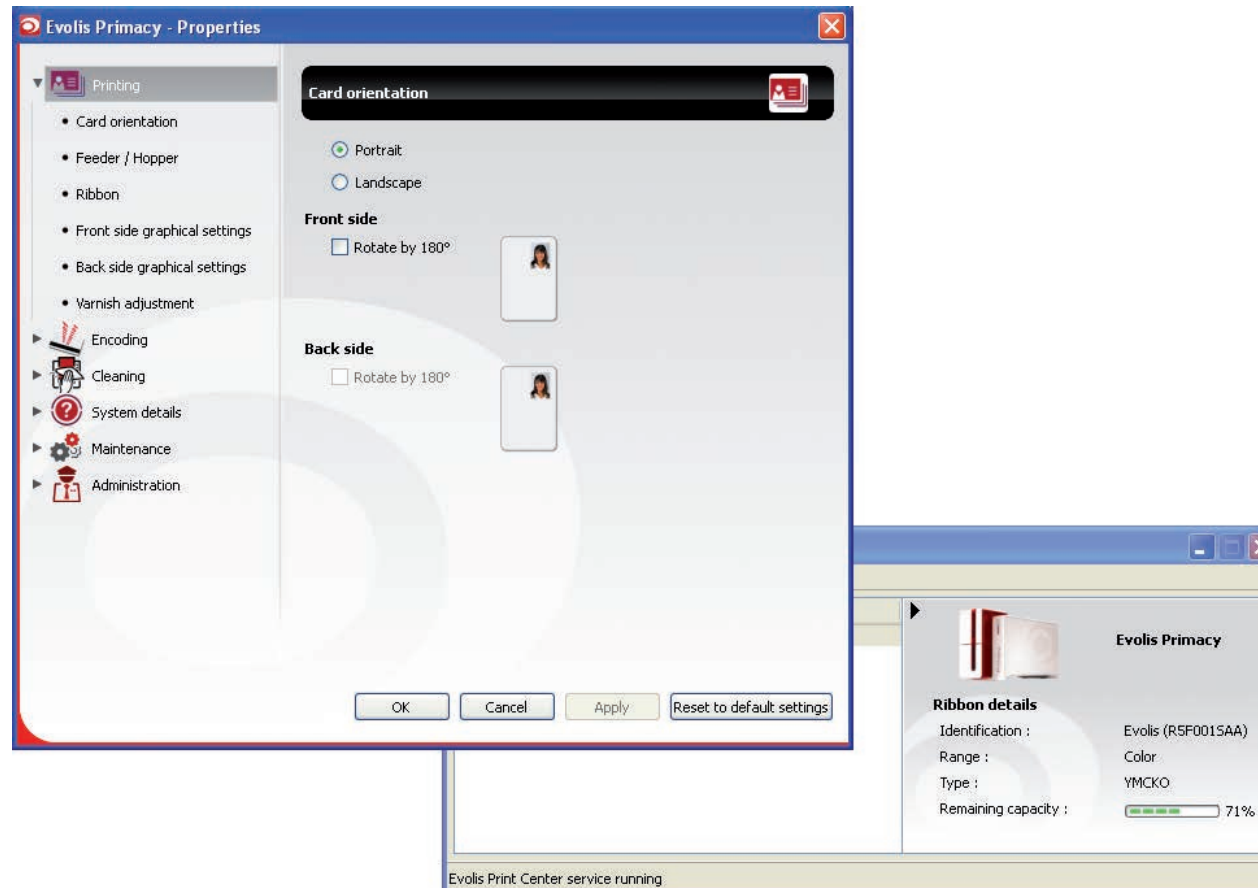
Evolis Primacy - Properties

Printing
• Card orientation
• Feeder / Hopper
• Ribbon
• Front side graphical settings
• Back side graphical settings
• Varnish adjustment
Encoding
Cleaning
System details
Maintenance
Administration

Card orientation

Portrait
Landscape

Front side
Rotate by 180°

Back side
Rotate by 180°

OK
Cancel
Apply
Reset to default settings

Evolis Primacy

Ribbon details
Identification : Evolis (R5F001SAA)
Range : Color
Type : YMCKO
Remaining capacity : 71%

Evolis Print Center service running